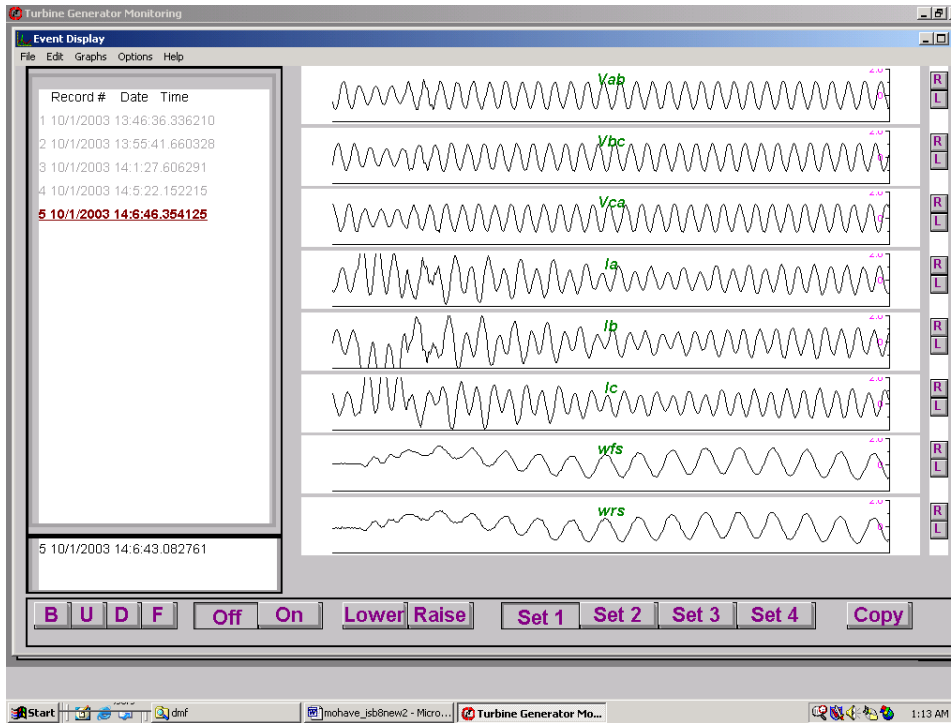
Turbine Generator Monitoring

Event Display

File Edit Graphs Options Help

Record # Date Time

1 10/1/2003 13:46:36.336210

2 10/1/2003 13:55:41.660328

3 10/1/2003 14:1:27.606291

4 10/1/2003 14:5:22.152215

5 10/1/2003 14:6:46.354125

5 10/1/2003 14:6:43.082761

Vab
2.0
0

Vbc
2.0
0

Vca
2.0
0

Ia
2.0
0

Ib
2.0
0

Ic
2.0
0

wfs
2.0
0

wrs
2.0
0

R L
R L
R L
R L
R L
R L
R L
R L

B U D F Off On Lower Raise Set 1 Set 2 Set 3 Set 4 Copy

Start dmf mohave_jsb8new2 - Micro... Turbine Generator Mo... 1:13 AM